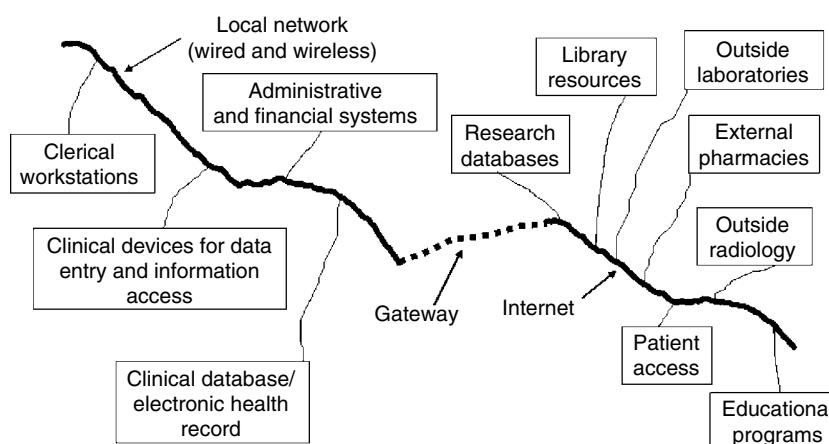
Local network (wired and wireless)

Administrative and financial systems

Clerical workstations

Clinical devices for data entry and information access

Clinical database/ electronic health record

Gateway

Internet

Research databases

Library resources

Outside laboratories

External pharmacies

Outside radiology

Patient access

Educationa programs